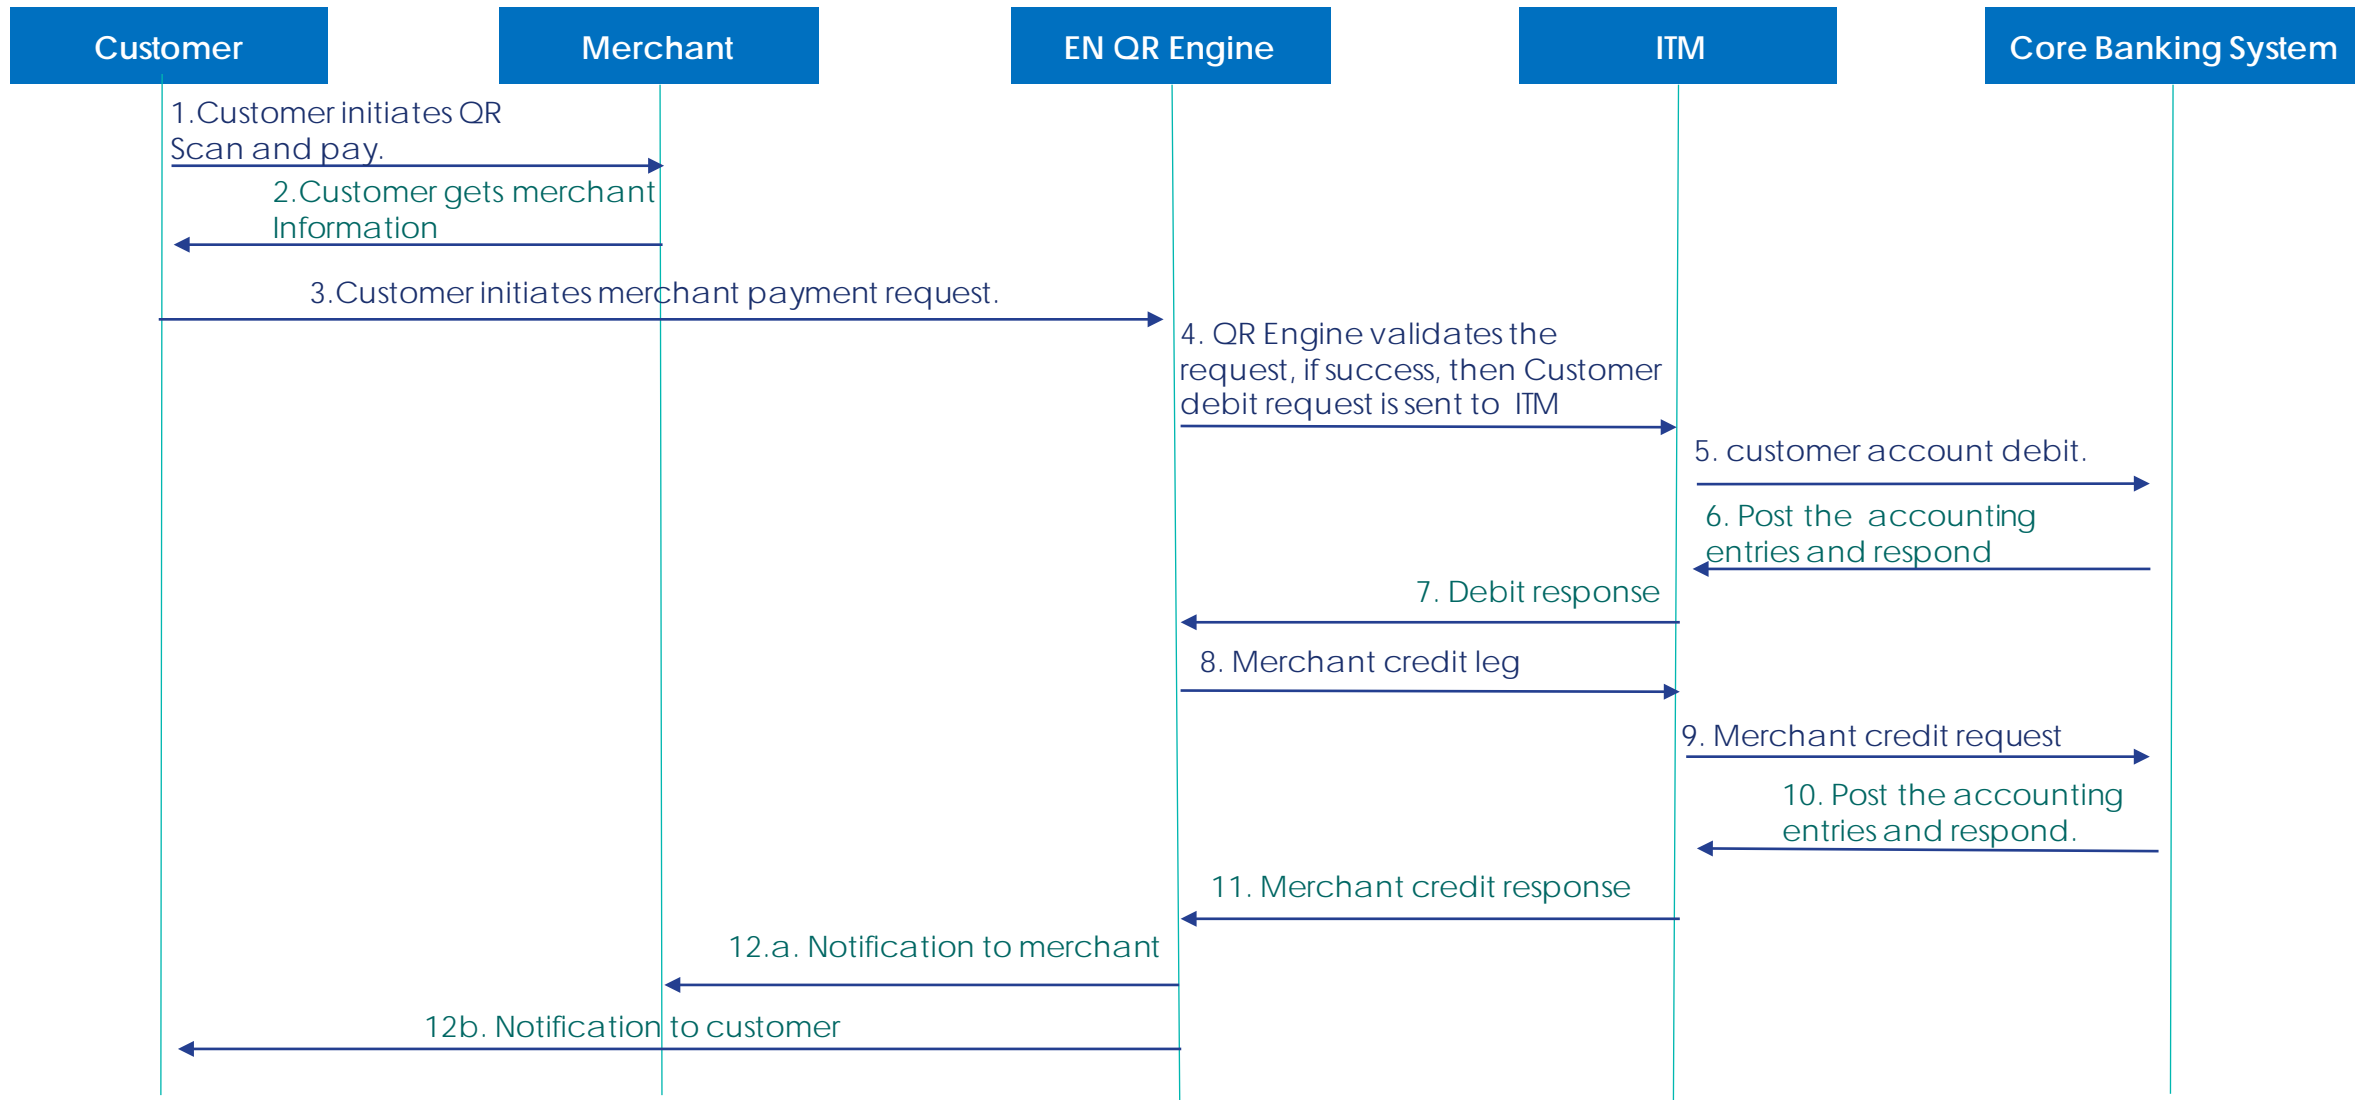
Customer

Merchant

EN QR Engine

ITM

Core Banking System

1.Customer initiates QR Scan and pay.

2.Customer gets merchant Information

3.Customer initiates merchant payment request.

4. QR Engine validates the request, if success, then Customer debit request is sent to ITM

5. customer account debit.

6. Post the accounting entries and respond

7. Debit response

8. Merchant credit leg

9. Merchant credit request

10. Post the accounting entries and respond.

11. Merchant credit response

12.a. Notification to merchant

12b. Notification to customer